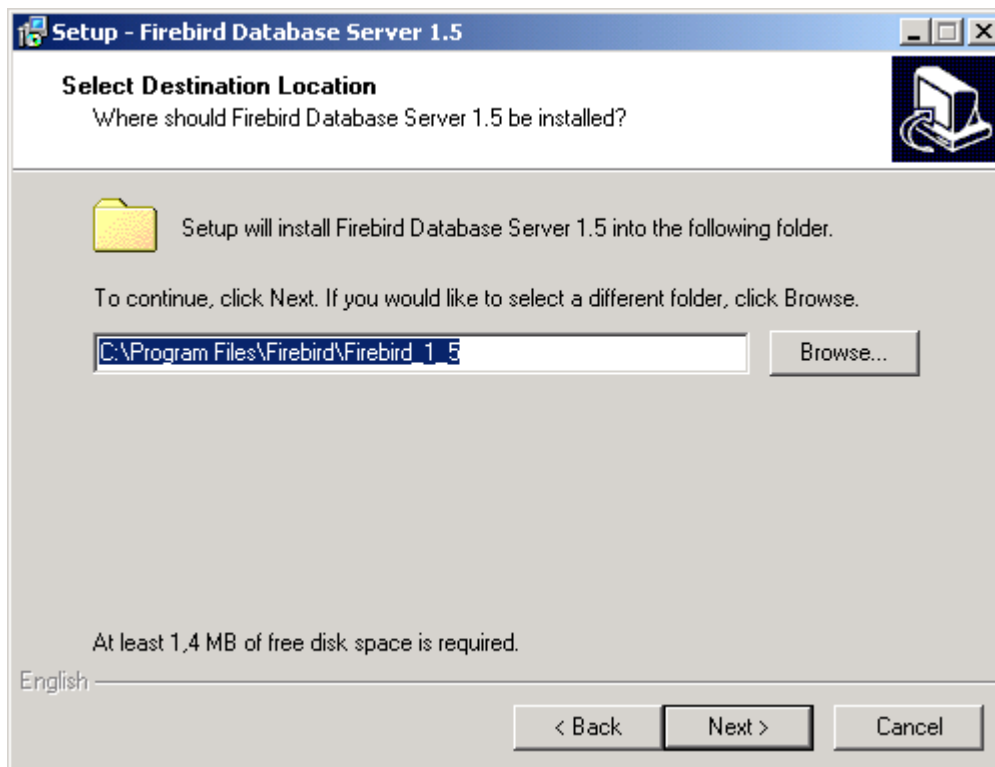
Setup - Firebird Database Server 1.5

Select Destination Location
Where should Firebird Database Server 1.5 be installed?

Setup will install Firebird Database Server 1.5 into the following folder.

To continue, click Next. If you would like to select a different folder, click Browse.

C:\Program Files\Firebird\Firebird_1_5

Browse...

At least 1,4 MB of free disk space is required.

English

< Back

Next >

Cancel